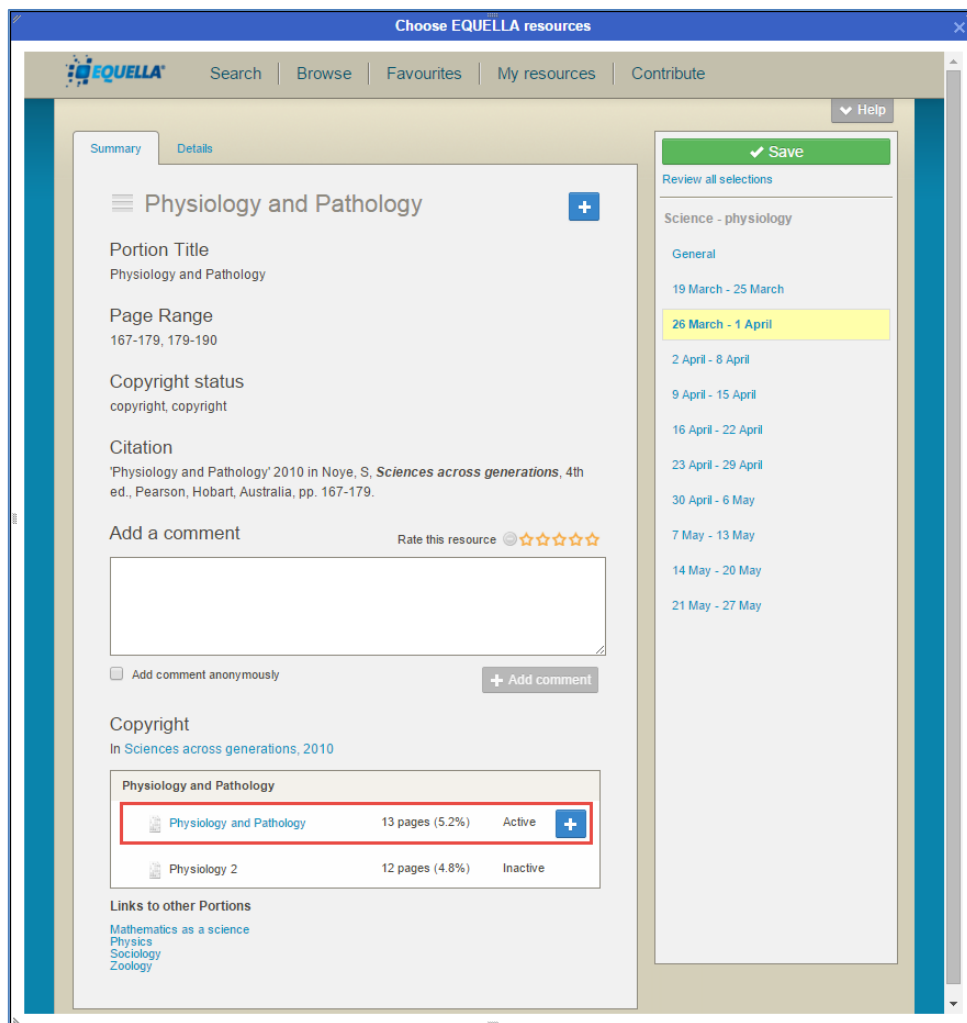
Choose EQUELLA resources

EQUELLA

Search | Browse | Favourites | My resources | Contribute

Help

Summary | Details

Physiology and Pathology

Portion Title
Physiology and Pathology

Page Range
167-179, 179-190

Copyright status
copyright, copyright

Citation
'Physiology and Pathology' 2010 in Noye, S, ***Sciences across generations***, 4th ed., Pearson, Hobart, Australia, pp. 167-179.

Add a comment

Rate this resource

Add comment anonymously

Add comment

Copyright
In Sciences across generations, 2010

| Physiology and Pathology | | |
|---|---|---|
| Physiology and Pathology | 13 pages (5.2%) | Active |
| Physiology 2 | 12 pages (4.8%) | Inactive |

Links to other Portions
Mathematics as a science
Physics
Sociology
Zoology

Save
Review all selections

Science - physiology
General
19 March - 25 March
26 March - 1 April
2 April - 8 April
9 April - 15 April
16 April - 22 April
23 April - 29 April
30 April - 6 May
7 May - 13 May
14 May - 20 May
21 May - 27 May